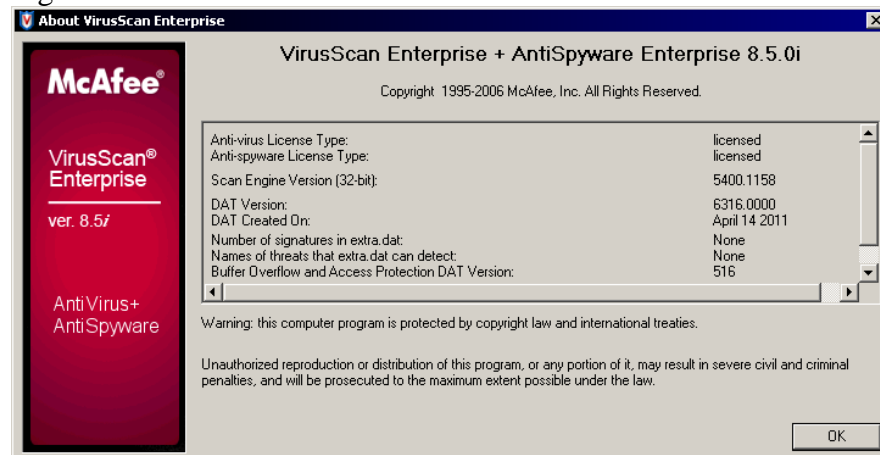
About VirusScan Enterprise

McAfee®

VirusScan® Enterprise

ver. 8.5i

AntiVirus+ AntiSpyware

VirusScan Enterprise + AntiSpyware Enterprise 8.5.0i

Copyright 1995-2006 McAfee, Inc. All Rights Reserved.

| | |
|---|---|
| Anti-virus License Type: | licensed |
| Anti-spyware License Type: | licensed |
| Scan Engine Version (32-bit): | 5400.1158 |
| DAT Version: | 6316.0000 |
| DAT Created On: | April 14 2011 |
| Number of signatures in extra.dat: | None |
| Names of threats that extra.dat can detect: | None |
| Buffer Overflow and Access Protection DAT Version: | 516 |

Warning: this computer program is protected by copyright law and international treaties.

Unauthorized reproduction or distribution of this program, or any portion of it, may result in severe civil and criminal penalties, and will be prosecuted to the maximum extent possible under the law.

OK